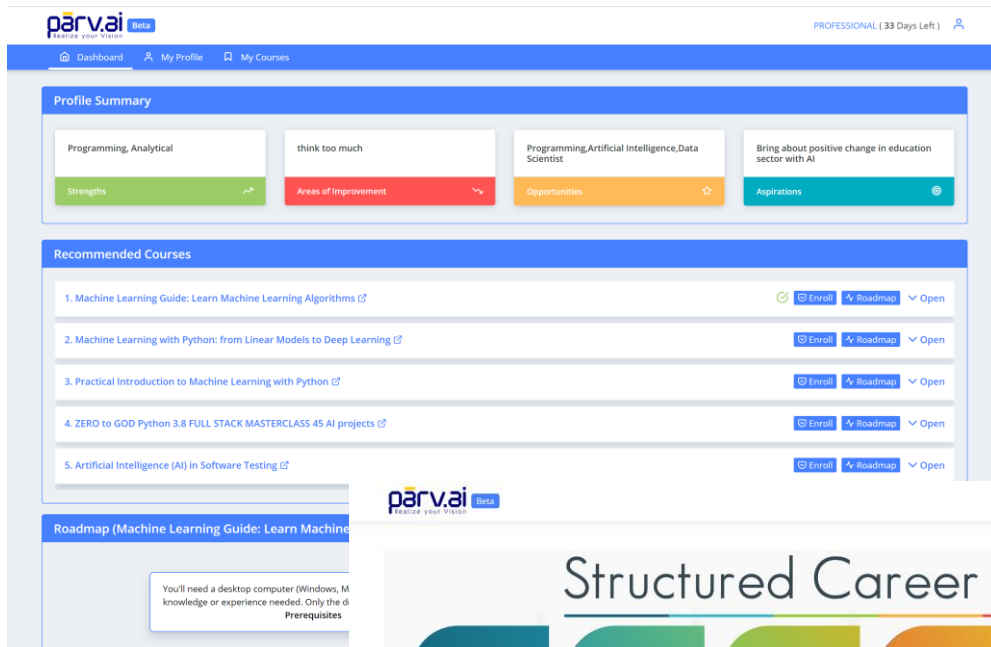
pārv.ai Beta
Realize your Vision

PROFESSIONAL ( 33 Days Left )

Dashboard My Profile My Courses

Profile Summary

Programming, Analytical
Strengths

think too much
Areas of Improvement

Programming,Artificial Intelligence,Data Scientist
Opportunities

Bring about positive change in education sector with AI
Aspirations

Recommended Courses

1. Machine Learning Guide: Learn Machine Learning Algorithms Enroll Roadmap Open

2. Machine Learning with Python: from Linear Models to Deep Learning Enroll Roadmap Open

3. Practical Introduction to Machine Learning with Python Enroll Roadmap Open

4. ZERO to GOD Python 3.8 FULL STACK MASTERCLASS 45 AI projects Enroll Roadmap Open

5. Artificial Intelligence (AI) in Software Testing Enroll Roadmap Open

Roadmap (Machine Learning Guide: Learn Machine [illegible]

You'll need a desktop computer (Windows, M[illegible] knowledge or experience needed. Only the d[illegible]
Prerequisites

pārv.ai Beta
Realize your Vision

Structured Career